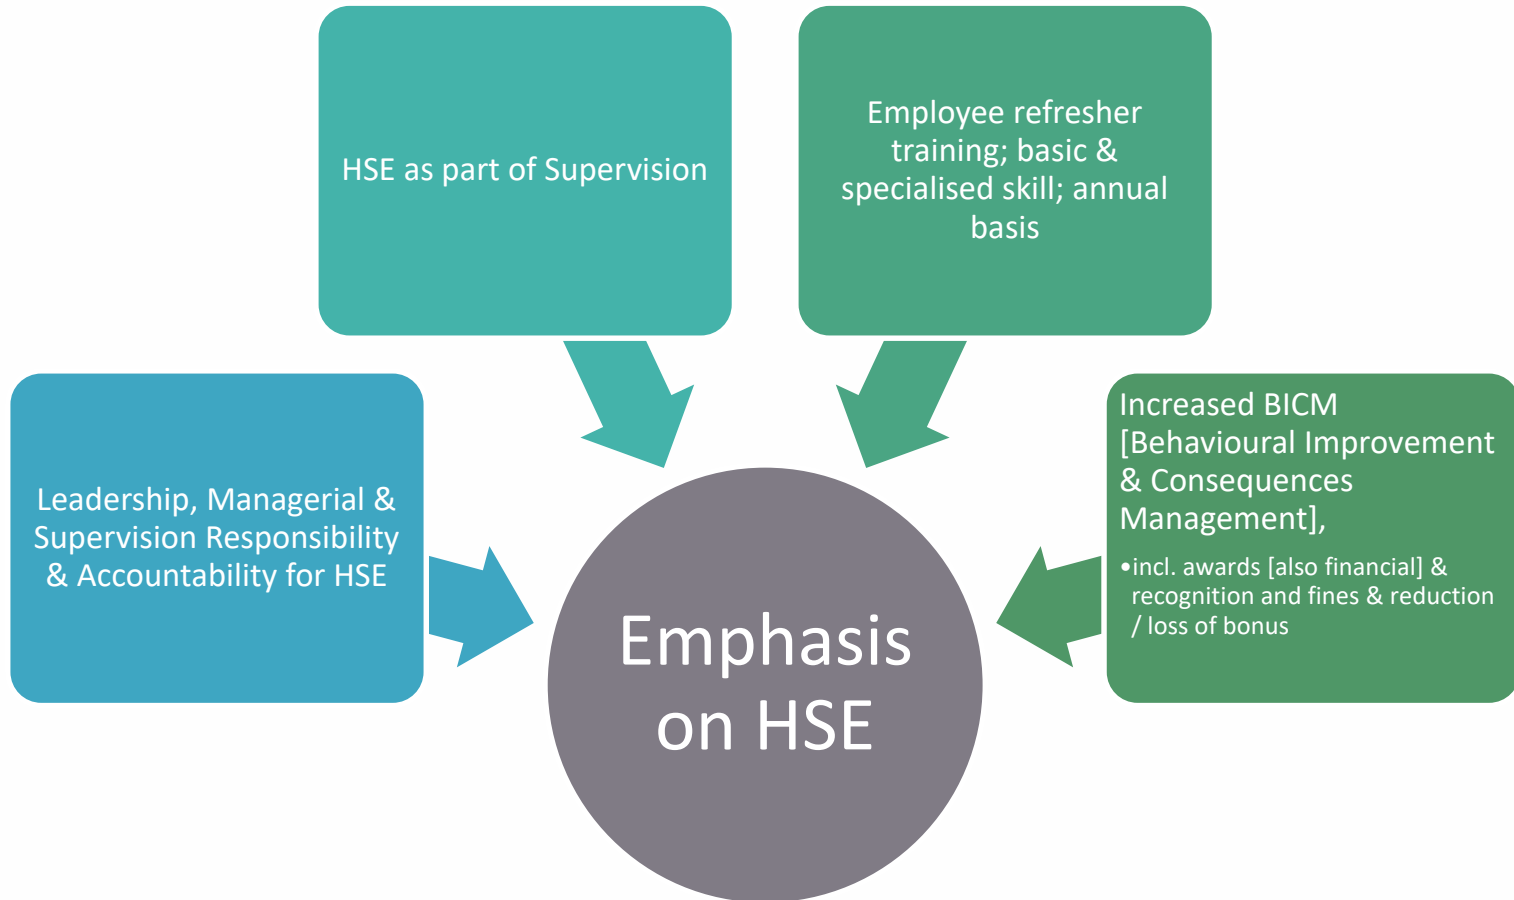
HSE as part of Supervision

Employee refresher training; basic & specialised skill; annual basis

Leadership, Managerial & Supervision Responsibility & Accountability for HSE

Emphasis on HSE

Increased BICM [Behavioural Improvement & Consequences Management],

• incl. awards [also financial] & recognition and fines & reduction / loss of bonus